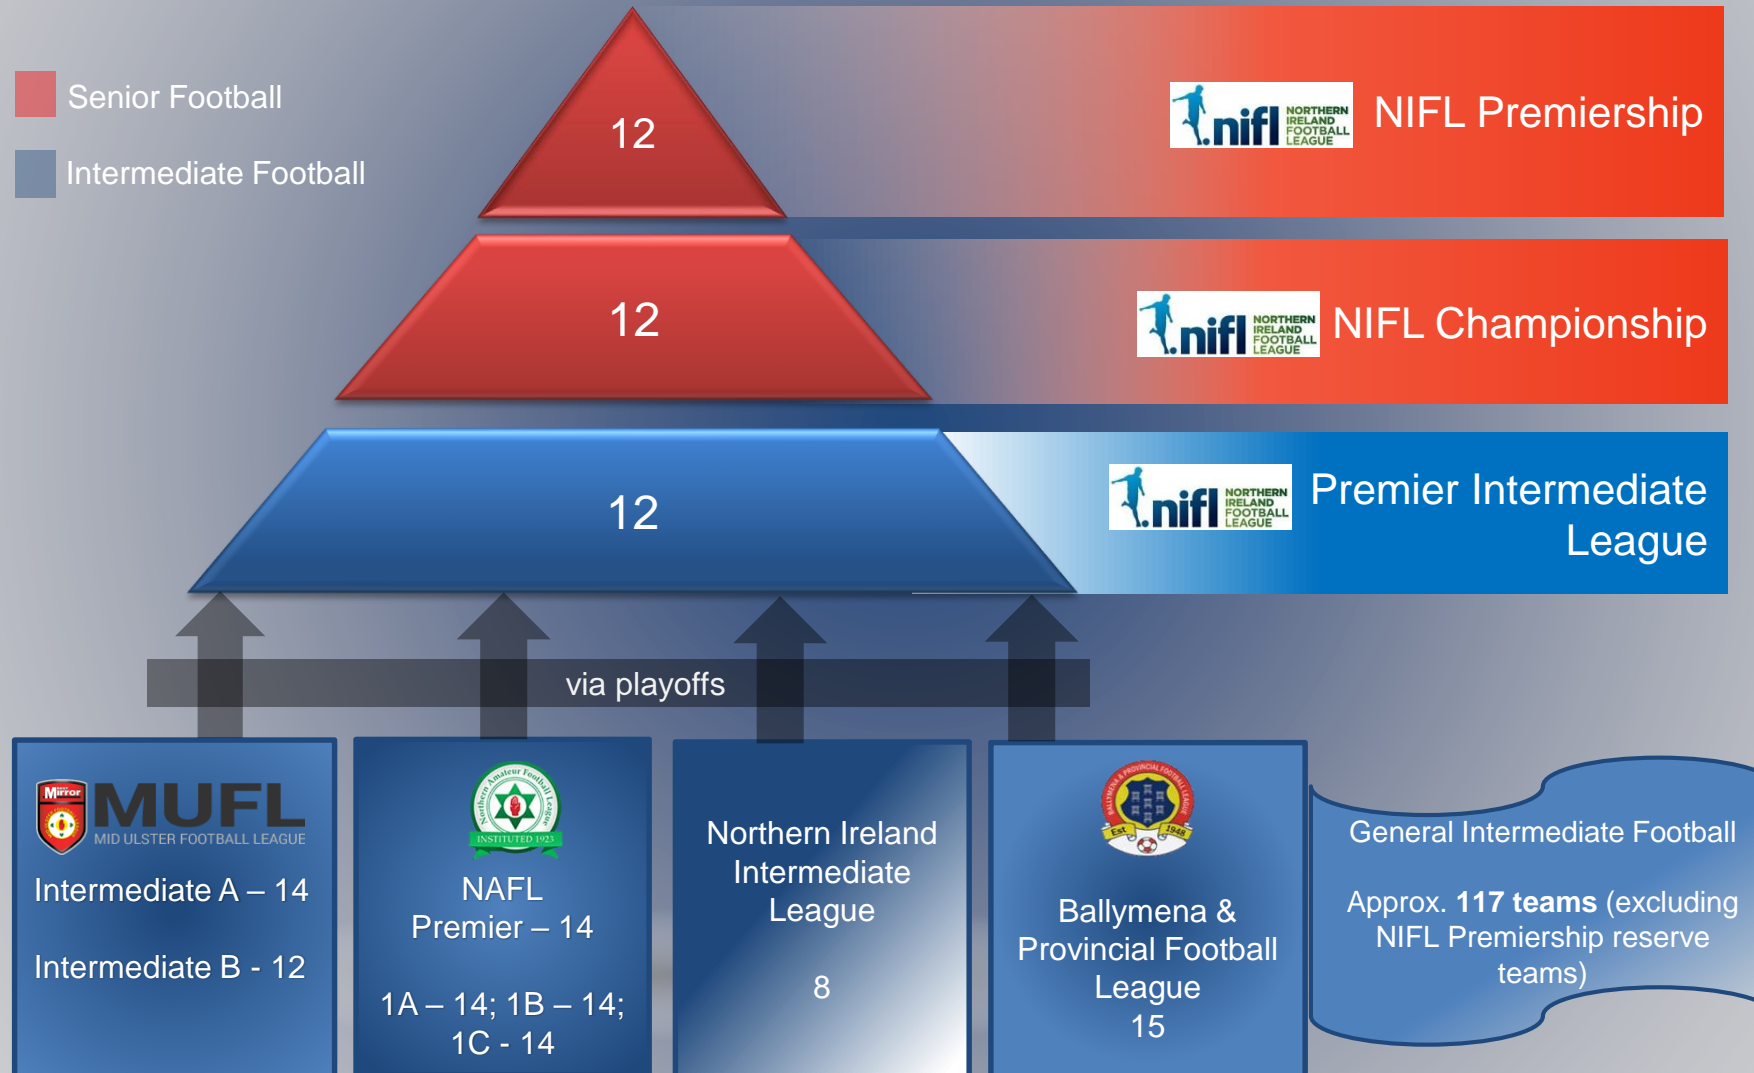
Senior Football

Intermediate Football

12

nifl NORTHERN IRELAND FOOTBALL LEAGUE NIFL Premiership

12

nifl NORTHERN IRELAND FOOTBALL LEAGUE NIFL Championship

12

nifl NORTHERN IRELAND FOOTBALL LEAGUE Premier Intermediate League

via playoffs

Mirror MUFL MID ULSTER FOOTBALL LEAGUE

Intermediate A – 14

Intermediate B - 12

Northern Amateur Football League INSTITUTED 1923

NAFL Premier – 14

1A – 14; 1B – 14; 1C - 14

Northern Ireland Intermediate League

8

BALLYMENA & PROVINCIAL FOOTBALL LEAGUE Est 1948

Ballymena & Provincial Football League 15

General Intermediate Football

Approx. **117 teams** (excluding NIFL Premiership reserve teams)